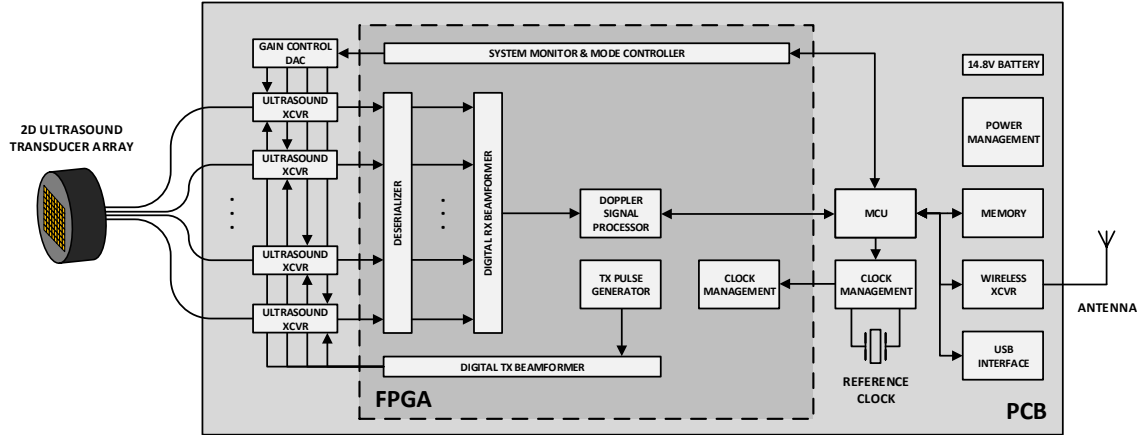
GAIN CONTROL DAC

SYSTEM MONITOR & MODE CONTROLLER

14.8V BATTERY

2D ULTRASOUND TRANSDUCER ARRAY

ULTRASOUND XCVR

ULTRASOUND XCVR

ULTRASOUND XCVR

ULTRASOUND XCVR

DESERIALIZER

DIGITAL RX BEAMFORMER

POWER MANAGEMENT

DOPPLER SIGNAL PROCESSOR

MCU

MEMORY

TX PULSE GENERATOR

CLOCK MANAGEMENT

CLOCK MANAGEMENT

WIRELESS XCVR

ANTENNA

USB INTERFACE

DIGITAL TX BEAMFORMER

REFERENCE CLOCK

FPGA

PCB